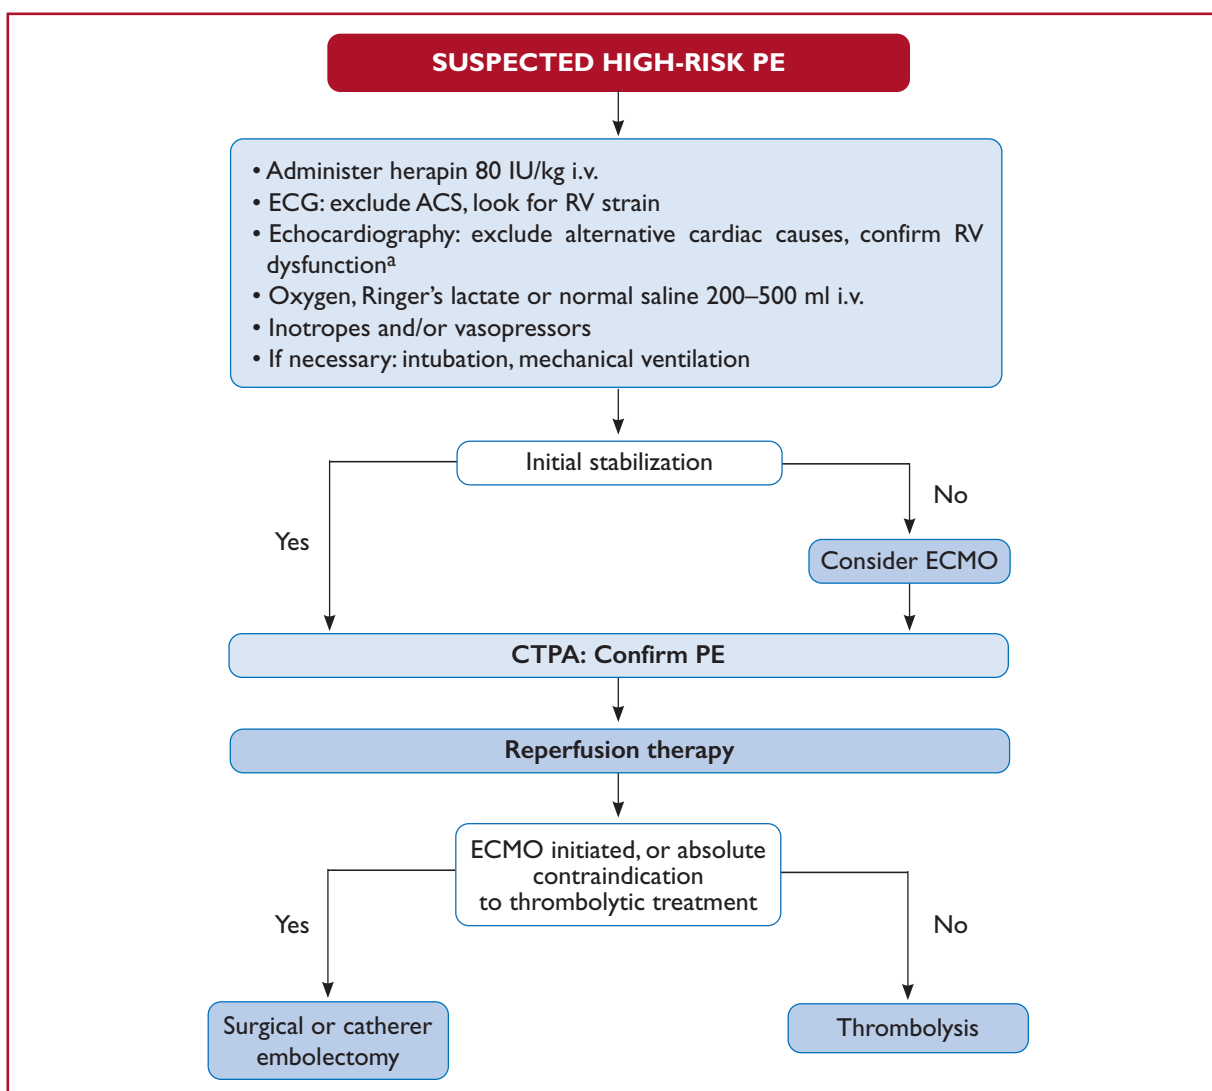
SUSPECTED HIGH-RISK PE

• Administer herapin 80 IU/kg i.v.
• ECG: exclude ACS, look for RV strain
• Echocardiography: exclude alternative cardiac causes, confirm RV dysfunction$^{a}$
• Oxygen, Ringer's lactate or normal saline 200–500 ml i.v.
• Inotropes and/or vasopressors
• If necessary: intubation, mechanical ventilation

Initial stabilization

Yes

No

Consider ECMO

CTPA: Confirm PE

Reperfusion therapy

ECMO initiated, or absolute contraindication to thrombolytic treatment

Yes

No

Surgical or catherer embolectomy

Thrombolysis